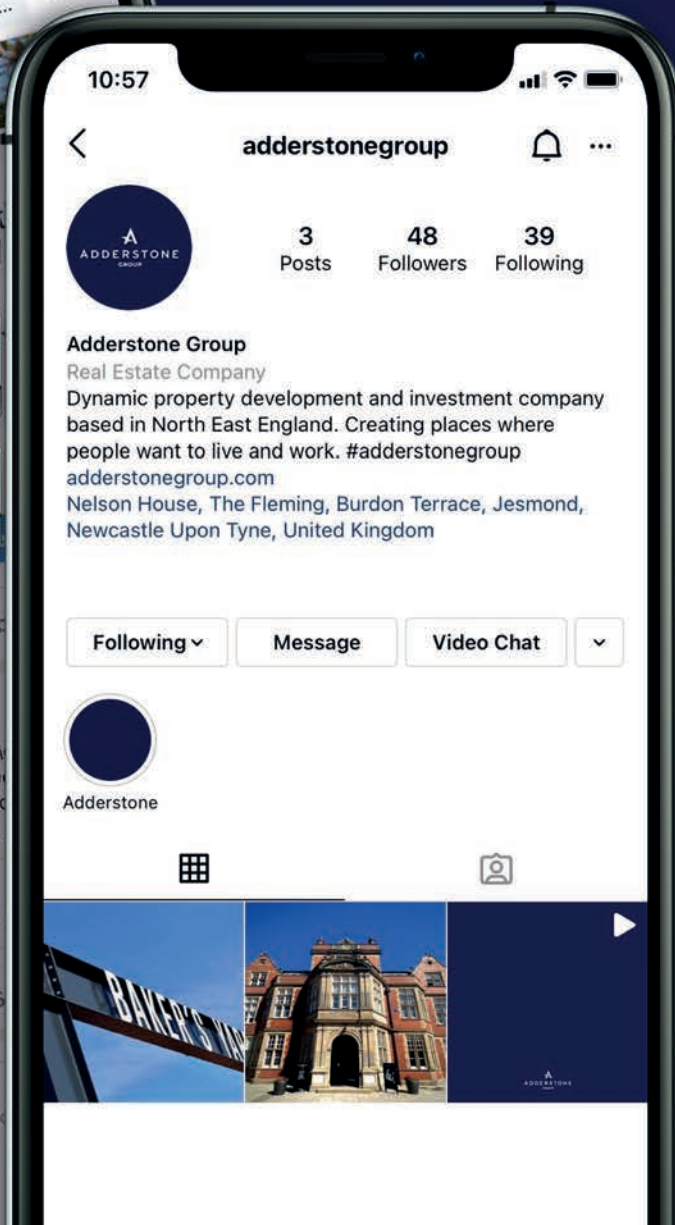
10:57

adderstonegroup

ADDERSTONE GROUP

3 Posts
48 Followers
39 Following

Adderstone Group
Real Estate Company
Dynamic property development and investment company based in North East England. Creating places where people want to live and work. #adderstonegroup
adderstonegroup.com
Nelson House, The Fleming, Burdon Terrace, Jesmond, Newcastle Upon Tyne, United Kingdom

Following
Message
Video Chat

Adderstone

BAKER'S YA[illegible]

ADDERSTONE